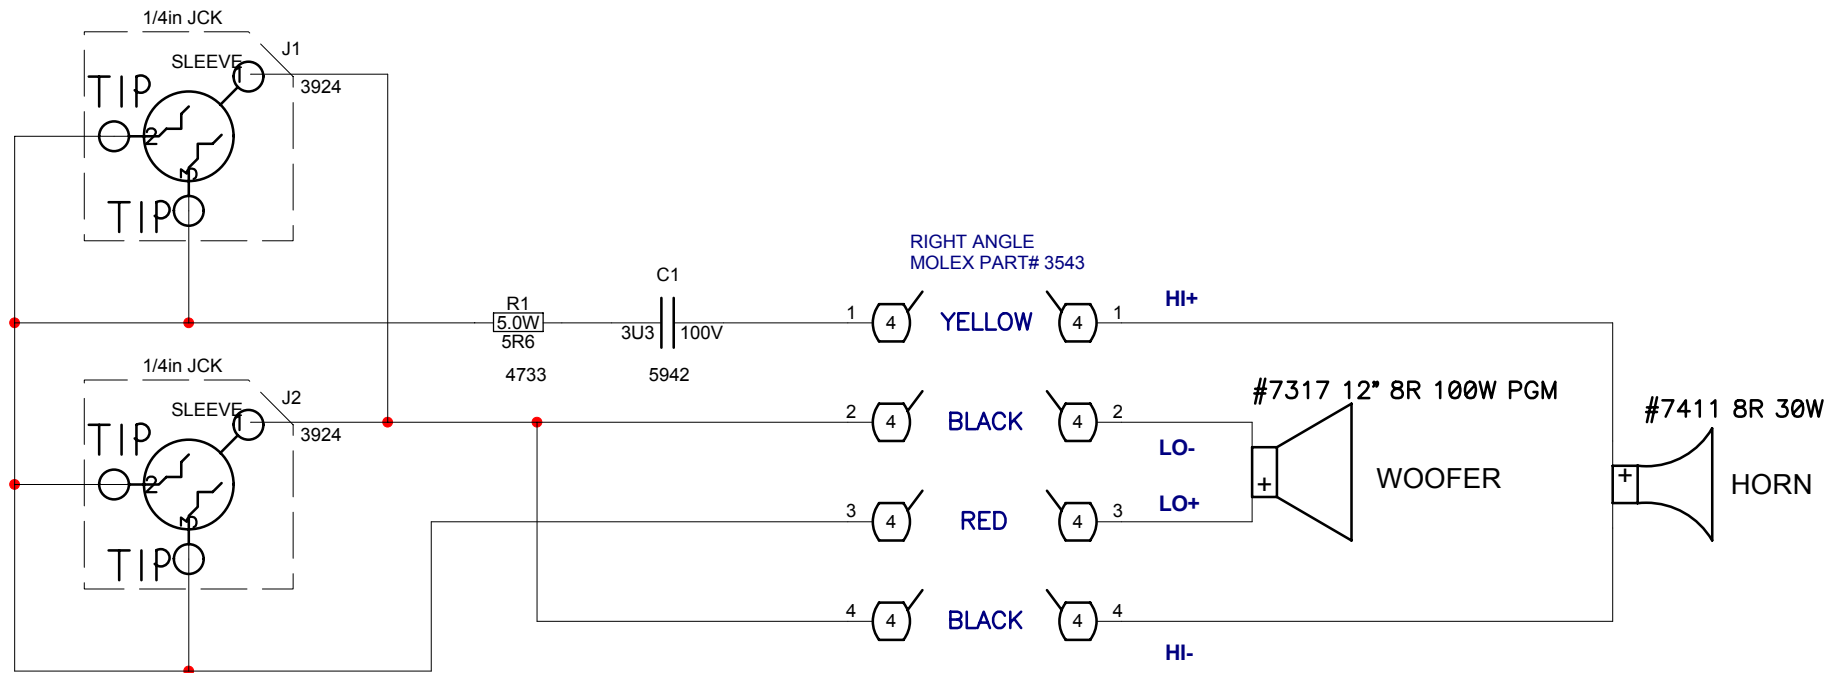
1/4in JCK
J1
SLEEVE
1
3924
TIP
2
3
TIP

1/4in JCK
J2
SLEEVE
1
3924
TIP
2
3
TIP

R1
5.0W
5R6
4733

C1
3U3
100V
5942

RIGHT ANGLE
MOLEX PART# 3543

1 4 YELLOW 4 1
2 4 BLACK 4 2
3 4 RED 4 3
4 4 BLACK 4 4

HI+
LO-
LO+
HI-

#7317 12" 8R 100W PGM
+
WOOFER

#7411 8R 30W
+
HORN